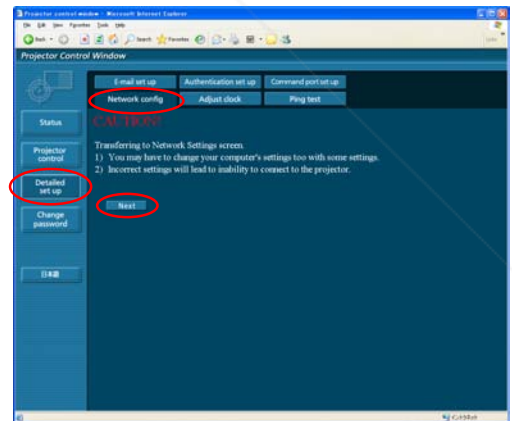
Projector control window - Microsoft Internet Explorer

File Edit View Favorites Tools Help

Back Search Favorites

Projector Control Window

Status

Projector control

Detailed set up

Change password

日本語

E-mail set up

Authentication set up

Command port set up

Network config

Adjust clock

Ping test

CAUTION!

Transferring to Network Settings screen.

1) You may have to change your computer's settings too with some settings.

2) Incorrect settings will lead to inability to connect to the projector.

Next